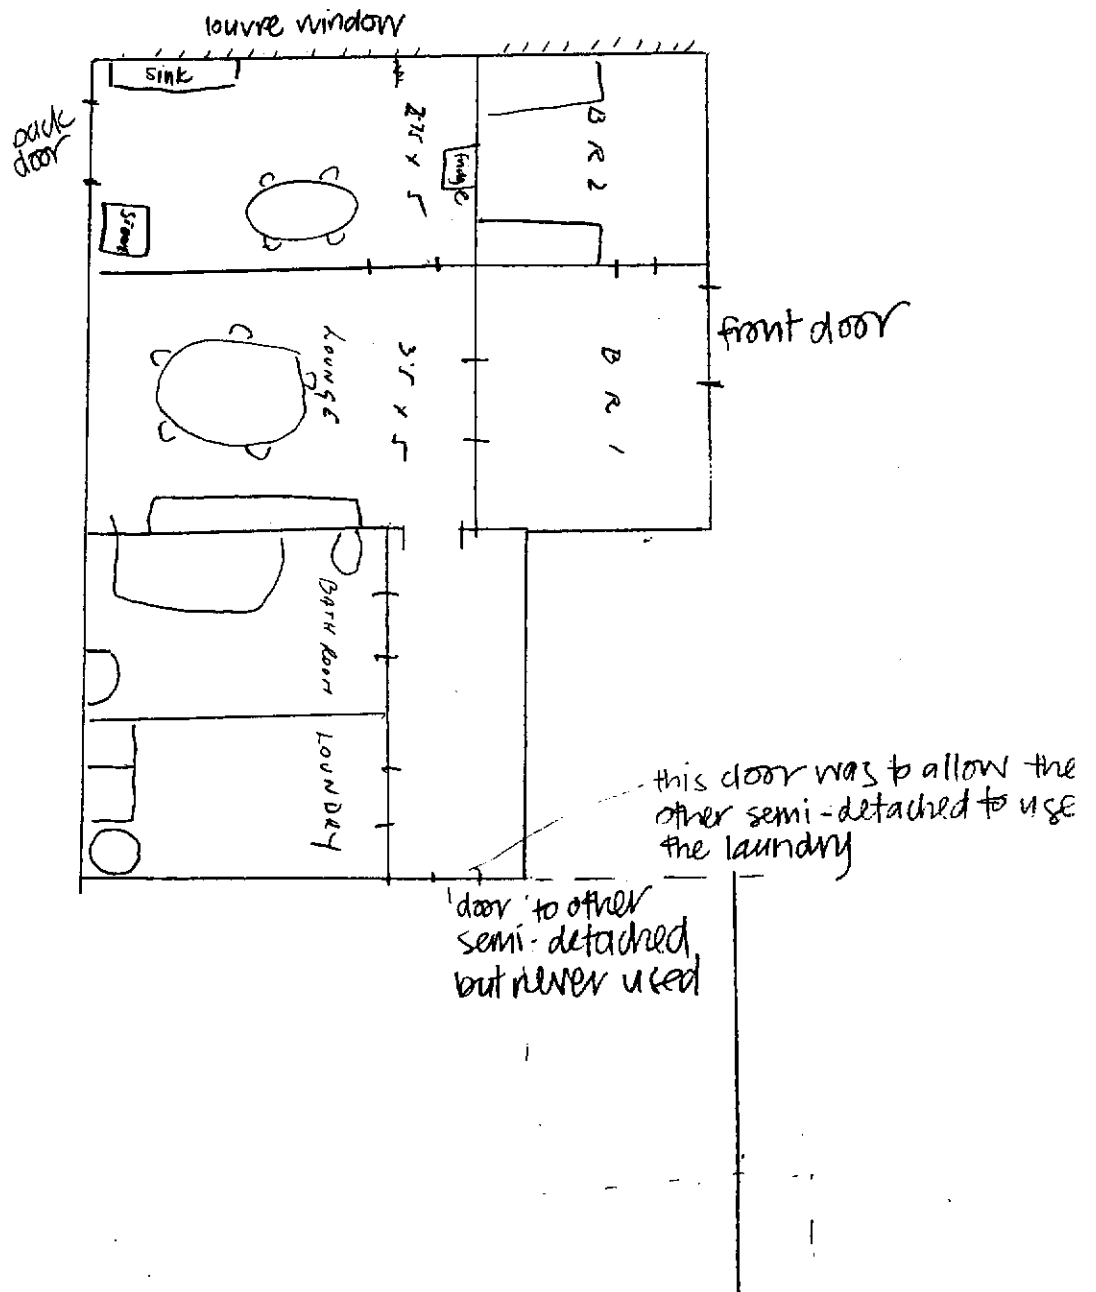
louvre window

Sink

back door

2.75 x 5

fridge

Stove

BR 2

front door

LOUNGE

3.5 x 5

BR 1

BATH ROOM

LOUNDRY

this door was to allow the other semi-detached to use the laundry

door to other semi-detached, but never used